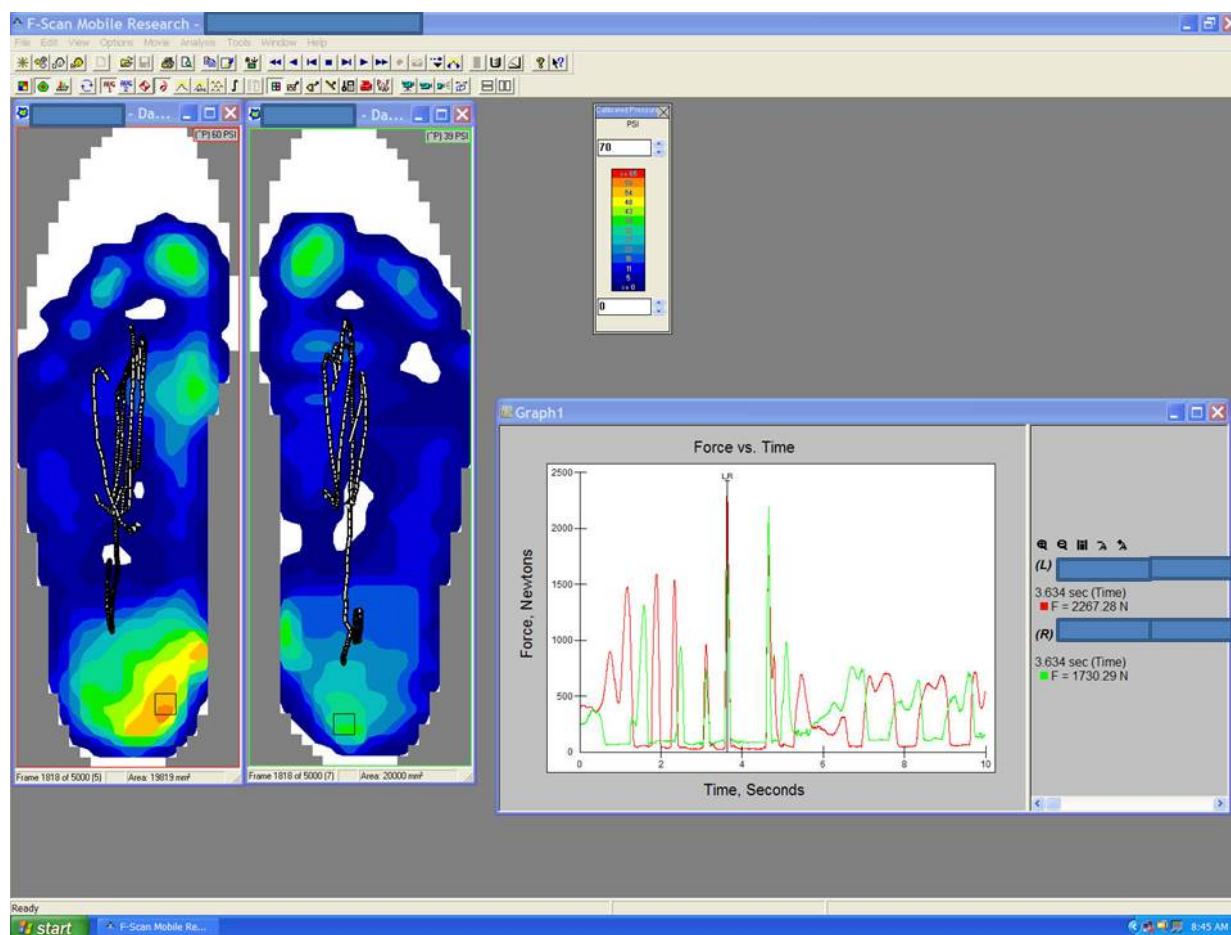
F-Scan Mobile Research -

File Edit View Options Movie Analysis Tools Window Help

- Da...

(*P) 60 PSI

Frame 1818 of 5000 (5)

Area: 19819 mm²

- Da...

(*P) 39 PSI

Frame 1818 of 5000 (7)

Area: 20000 mm²

Calibrated Pressure

PSI

70

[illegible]

0

Graph1

Force vs. Time

LR

2500

2000

1500

1000

500

0

0 2 4 6 8 10

Force, Newtons

Time, Seconds

(L)

3.634 sec (Time)

F = 2267.28 N

(R)

3.634 sec (Time)

F = 1730.29 N

Ready

start

F-Scan Mobile Re...

8:45 AM